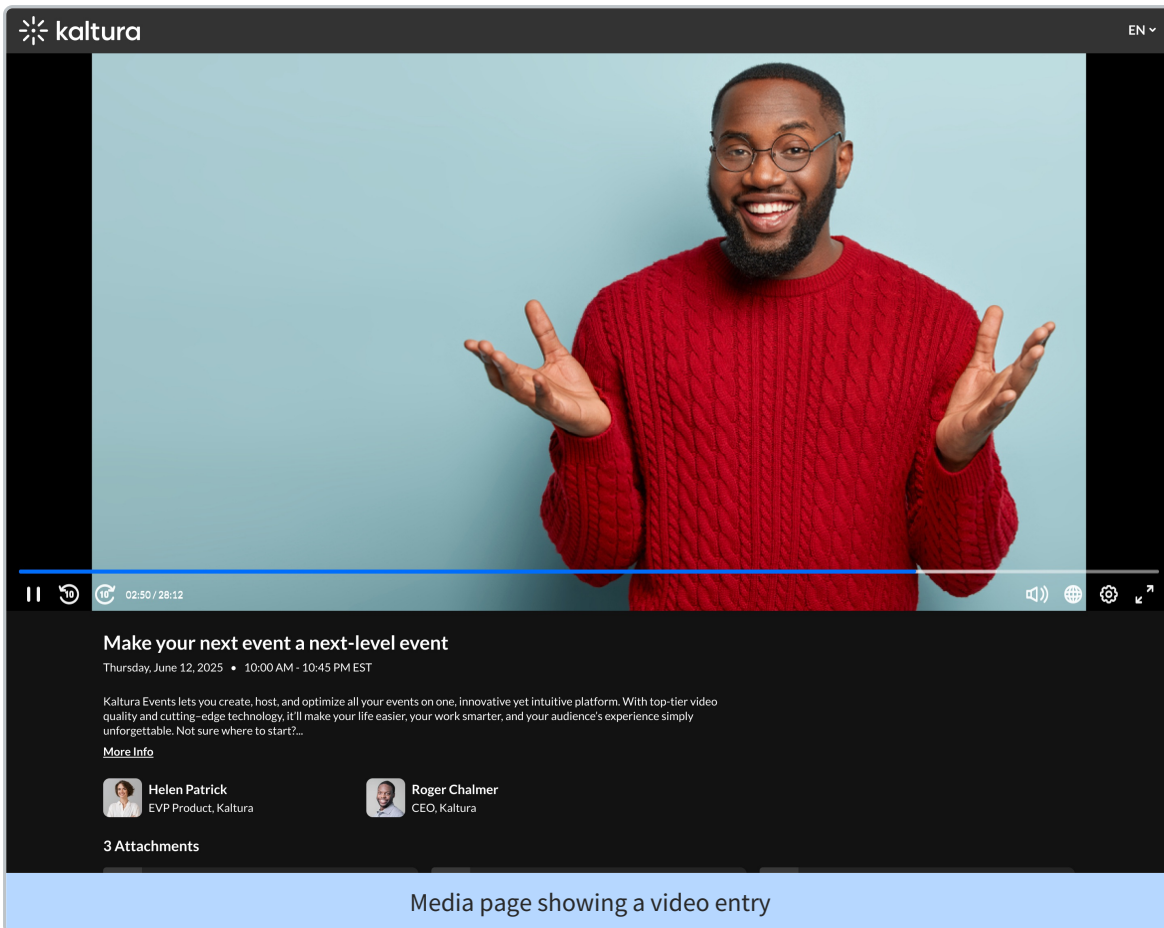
kaltura

EN

10 10 02:50 / 28:12

Make your next event a next-level event

Thursday, June 12, 2025 • 10:00 AM - 10:45 PM EST

Kaltura Events lets you create, host, and optimize all your events on one, innovative yet intuitive platform. With top-tier video quality and cutting–edge technology, it'll make your life easier, your work smarter, and your audience's experience simply unforgettable. Not sure where to start?...

More Info

Helen Patrick
EVP Product, Kaltura

Roger Chalmer
CEO, Kaltura

3 Attachments

Media page showing a video entry